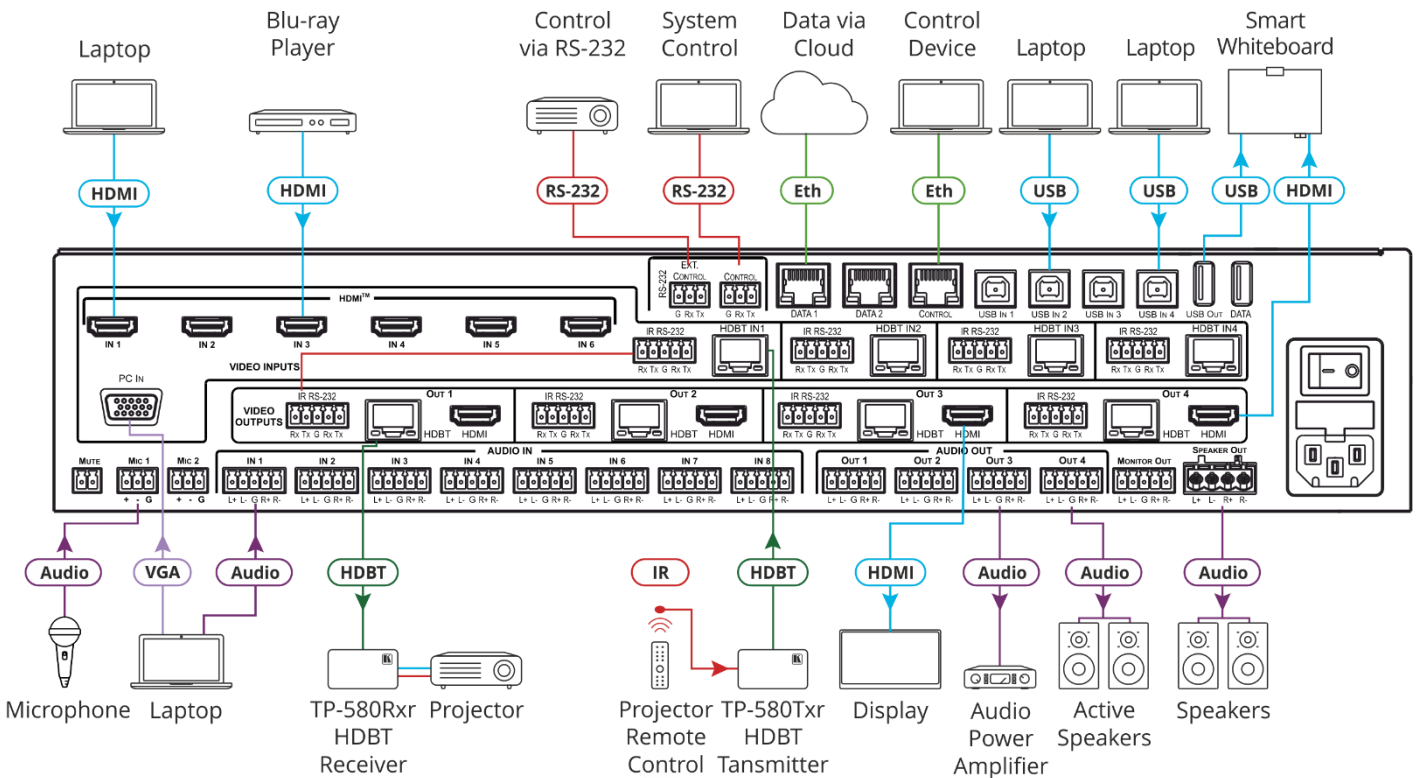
Laptop

Blu-ray Player

Control via RS-232

System Control

Data via Cloud

Control Device

Laptop

Laptop

Smart Whiteboard

HDMI

HDMI

RS-232

RS-232

Eth

Eth

USB

USB

USB

HDMI

RS-232

EXT. CONTROL

G Rx Tx

CONTROL

G Rx Tx

DATA 1

DATA 2

CONTROL

USB IN 1

USB IN 2

USB IN 3

USB IN 4

USB OUT

DATA

HDMI™

IN 1

IN 2

IN 3

IN 4

IN 5

IN 6

IR RS-232

Rx Tx G Rx Tx

HDBT IN1

IR RS-232

Rx Tx G Rx Tx

HDBT IN2

IR RS-232

Rx Tx G Rx Tx

HDBT IN3

IR RS-232

Rx Tx G Rx Tx

HDBT IN4

VIDEO INPUTS

PC IN

VIDEO OUTPUTS

IR RS-232

Rx Tx G Rx Tx

OUT 1

HDBT

HDMI

IR RS-232

Rx Tx G Rx Tx

OUT 2

HDBT

HDMI

IR RS-232

Rx Tx G Rx Tx

OUT 3

HDBT

HDMI

IR RS-232

Rx Tx G Rx Tx

OUT 4

HDBT

HDMI

MUTE

MIC 1

+ - G

MIC 2

+ - G

AUDIO IN

IN 1

L+ L- G R+ R-

IN 2

L+ L- G R+ R-

IN 3

L+ L- G R+ R-

IN 4

L+ L- G R+ R-

IN 5

L+ L- G R+ R-

IN 6

L+ L- G R+ R-

IN 7

L+ L- G R+ R-

IN 8

L+ L- G R+ R-

AUDIO OUT

OUT 1

L+ L- G R+ R-

OUT 2

L+ L- G R+ R-

OUT 3

L+ L- G R+ R-

OUT 4

L+ L- G R+ R-

MONITOR OUT

L+ L- G R+ R-

SPEAKER OUT

L+ L- R+ R-

Audio

VGA

Audio

HDBT

IR

HDBT

HDMI

Audio

Audio

Audio

Microphone

Laptop

TP-580Rxr HDBT Receiver

Projector

Projector Remote Control

TP-580Txr HDBT Tansmitter

Display

Audio Power Amplifier

Active Speakers

Speakers